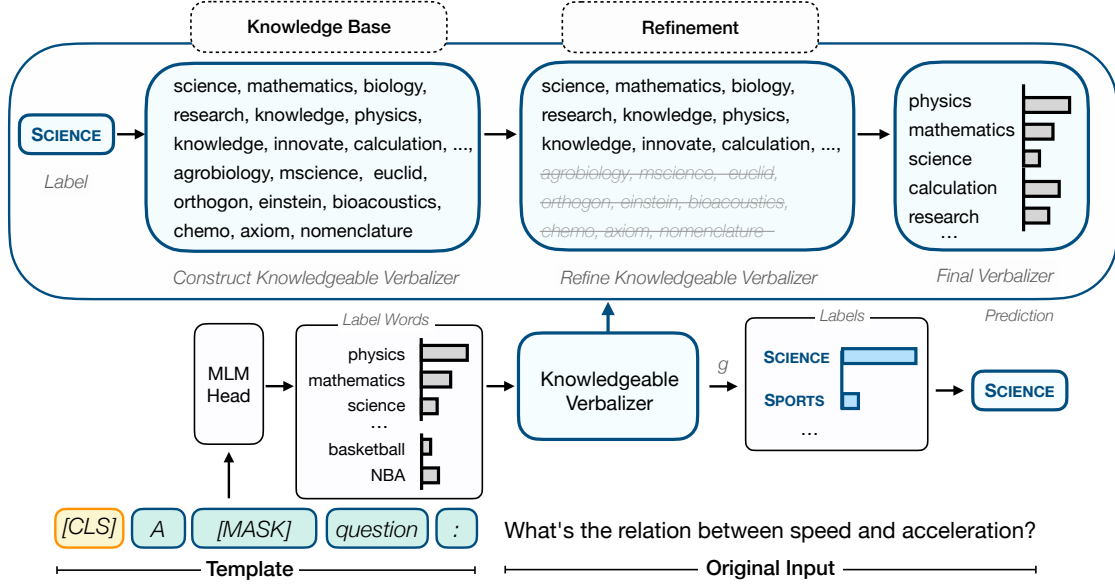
Knowledge Base

Refinement

SCIENCE

Label

science, mathematics, biology, research, knowledge, physics, knowledge, innovate, calculation, ..., agrobiology, mscience, euclid, orthogon, einstein, bioacoustics, chemo, axiom, nomenclature

Construct Knowledgeable Verbalizer

science, mathematics, biology, research, knowledge, physics, knowledge, innovate, calculation, ..., ~~agrobiology, mscience, euclid, orthogon, einstein, bioacoustics, chemo, axiom, nomenclature~~

Refine Knowledgeable Verbalizer

physics
mathematics
science
calculation
research
...

Final Verbalizer

Prediction

MLM Head

Label Words

physics
mathematics
science
...
basketball
NBA

Knowledgeable Verbalizer

$g$

Labels

SCIENCE
SPORTS
...

SCIENCE

[CLS] A [MASK] question :

What's the relation between speed and acceleration?

Template

Original Input